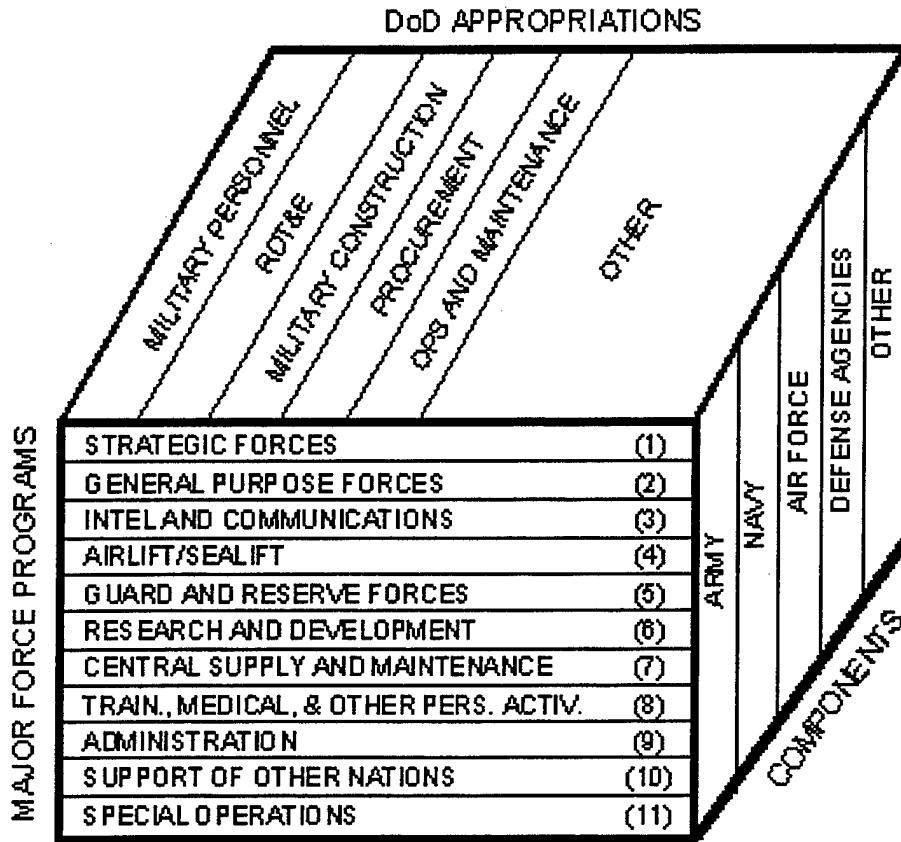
DoD APPROPRIATIONS

MILITARY PERSONNEL
RDT&E
MILITARY CONSTRUCTION
PROCUREMENT
OPS AND MAINTENANCE
OTHER

MAJOR FORCE PROGRAMS

| | |
|---|---|
| STRATEGIC FORCES | (1) |
| GENERAL PURPOSE FORCES | (2) |
| INTELAND COMMUNICATIONS | (3) |
| AIRLIFT/SEALIFT | (4) |
| GUARD AND RESERVE FORCES | (5) |
| RESEARCH AND DEVELOPMENT | (6) |
| CENTRAL SUPPLY AND MAINTENANCE | (7) |
| TRAIN., MEDICAL, & OTHER PERS. ACTIV. | (8) |
| ADMINISTRATION | (9) |
| SUPPORT OF OTHER NATIONS | (10) |
| SPECIAL OPERATIONS | (11) |

ARMY
NAVY
AIR FORCE
DEFENSE AGENCIES
OTHER

COMPONENTS